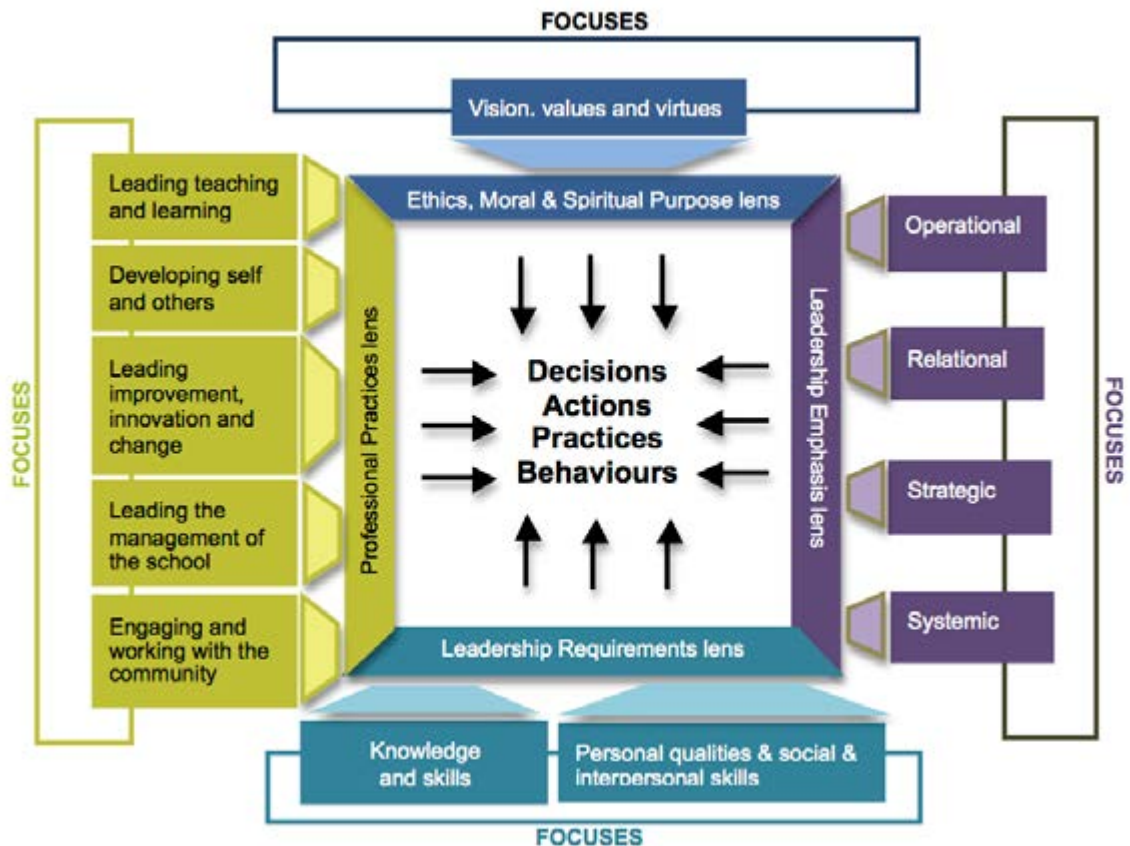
FOCUSES

Vision. values and virtues

FOCUSES

Leading teaching and learning

Developing self and others

Leading improvement, innovation and change

Leading the management of the school

Engaging and working with the community

Professional Practices lens

Ethics, Moral & Spiritual Purpose lens

Decisions
Actions
Practices
Behaviours

Leadership Emphasis lens

Leadership Requirements lens

Operational

Relational

Strategic

Systemic

FOCUSES

Knowledge and skills

Personal qualities & social & interpersonal skills

FOCUSES